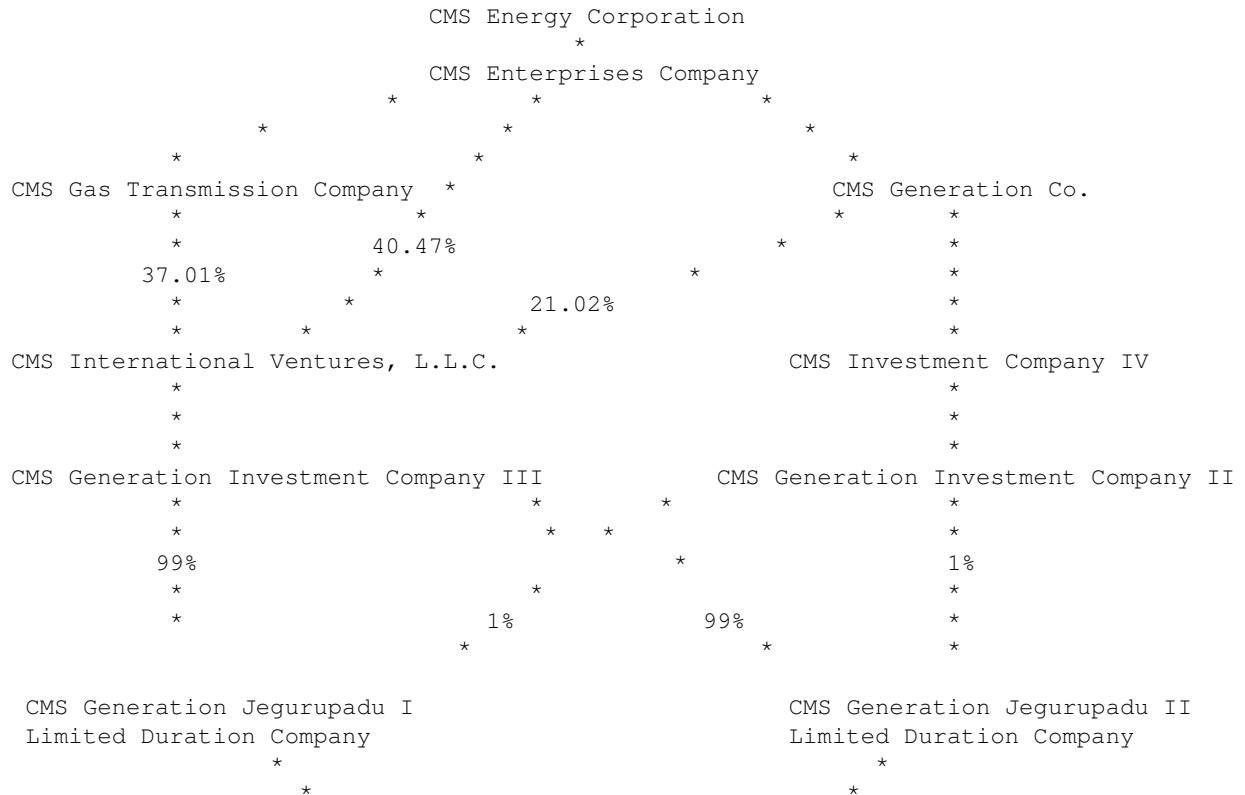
CMS Energy Corporation

CMS Enterprises Company

CMS Gas Transmission Company

CMS Generation Co.

40.47%

37.01%

21.02%

CMS International Ventures, L.L.C.

CMS Investment Company IV

CMS Generation Investment Company III

CMS Generation Investment Company II

99%

1%

1%

99%

CMS Generation Jegurupadu I Limited Duration Company

CMS Generation Jegurupadu II Limited Duration Company